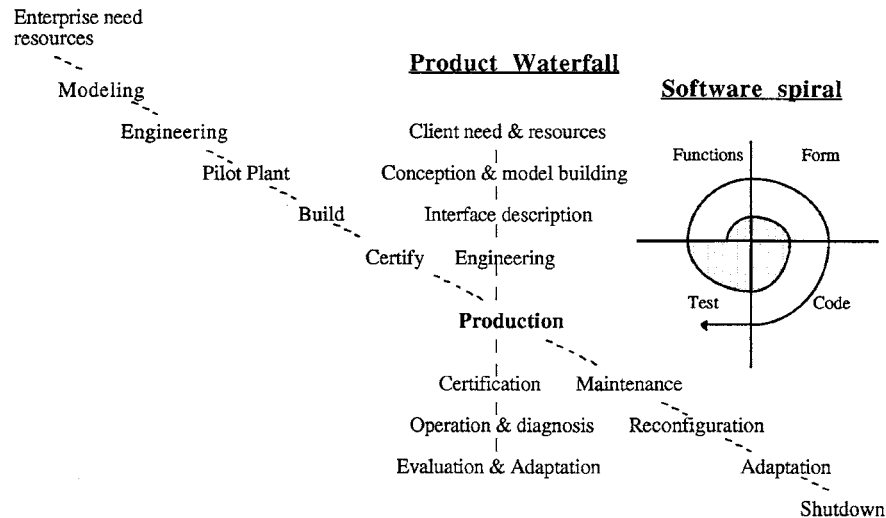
Enterprise need resources

Modeling

Engineering

Pilot Plant

Build

Certify

Product Waterfall

Client need & resources

Conception & model building

Interface description

Engineering

Production

Certification

Operation & diagnosis

Evaluation & Adaptation

Maintenance

Reconfiguration

Adaptation

Shutdown

Software spiral

Functions

Form

Test

Code